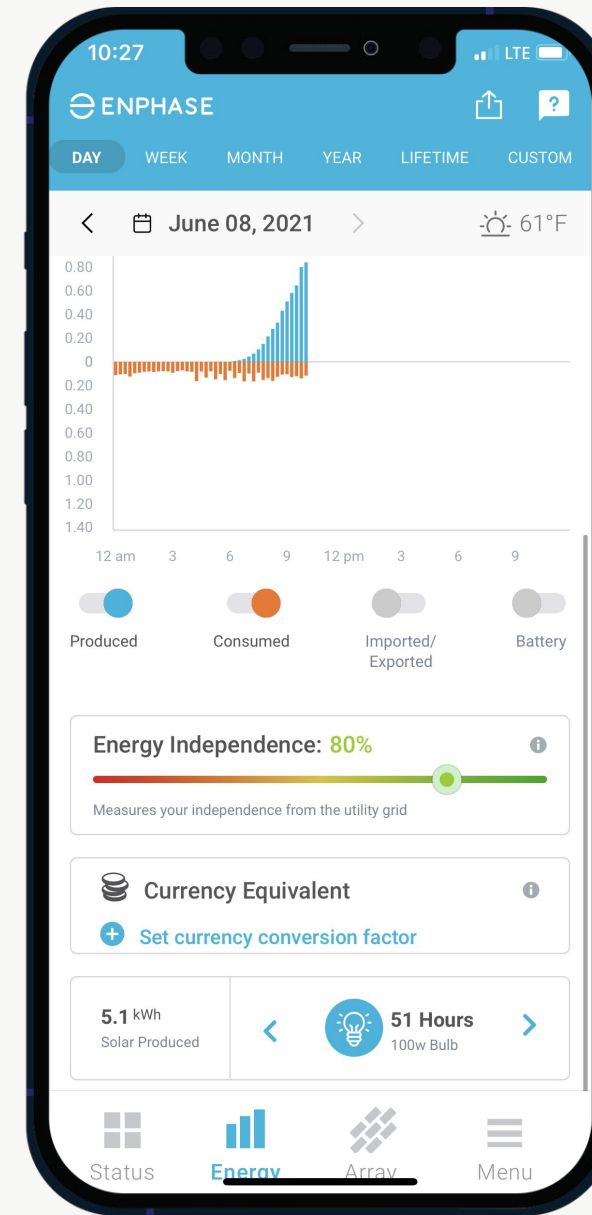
10:27
LTE

ENPHASE

DAY WEEK MONTH YEAR LIFETIME CUSTOM

June 08, 2021 61°F

0.80
0.60
0.40
0.20
0
0.20
0.40
0.60
0.80
1.00
1.20
1.40

12 am 3 6 9 12 pm 3 6 9

Produced Consumed Imported/ Exported Battery

Energy Independence: 80%

Measures your independence from the utility grid

Currency Equivalent

Set currency conversion factor

5.1 kWh
Solar Produced

51 Hours
100w Bulb

Status Energy Array Menu